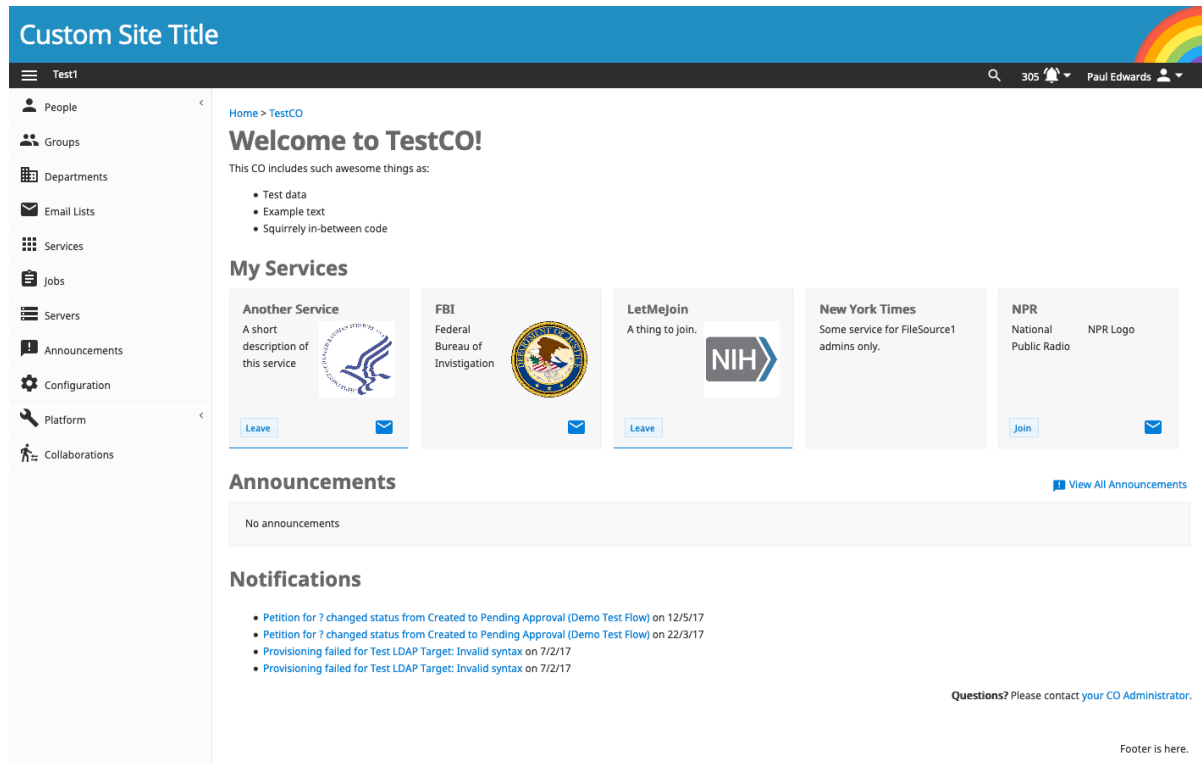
Custom Site Title

Test1

305 Paul Edwards

People
Groups
Departments
Email Lists
Services
Jobs
Servers
Announcements
Configuration
Platform
Collaborations

Home > TestCO

Welcome to TestCO!

This CO includes such awesome things as:

- Test data
- Example text
- Squirrely in-between code

My Services

Another Service
A short description of this service
Leave

FBI
Federal Bureau of Invistigation

LetMeJoin
A thing to join.
NIH
Leave

New York Times
Some service for FileSource1 admins only.

NPR
National Public Radio
NPR Logo
Join

Announcements

View All Announcements

No announcements

Notifications

- Petition for ? changed status from Created to Pending Approval (Demo Test Flow) on 12/5/17
- Petition for ? changed status from Created to Pending Approval (Demo Test Flow) on 22/3/17
- Provisioning failed for Test LDAP Target: Invalid syntax on 7/2/17
- Provisioning failed for Test LDAP Target: Invalid syntax on 7/2/17

Questions? Please contact your CO Administrator.

Footer is here.